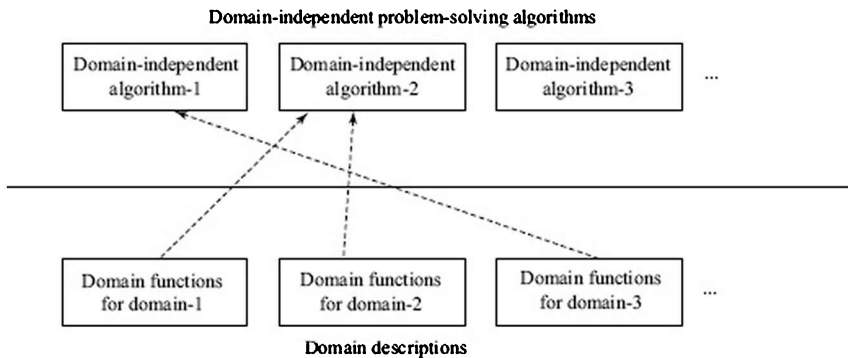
Domain-independent problem-solving algorithms

Domain-independent algorithm-1

Domain-independent algorithm-2

Domain-independent algorithm-3

...

Domain functions for domain-1

Domain functions for domain-2

Domain functions for domain-3

...

Domain descriptions